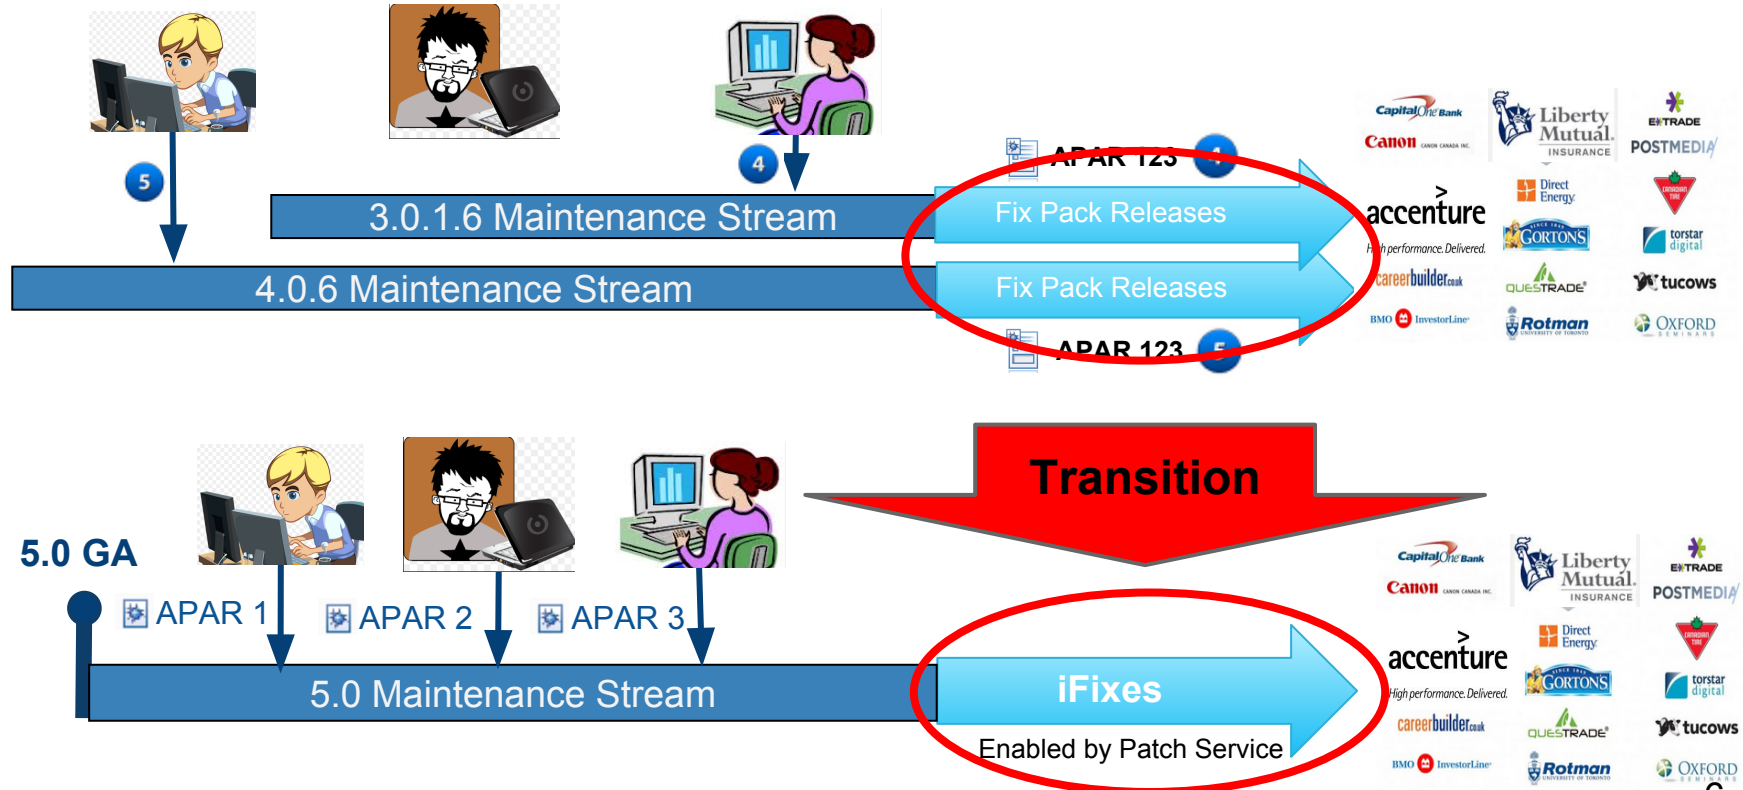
5

4

APAR 123

3.0.1.6 Maintenance Stream

Fix Pack Releases

4.0.6 Maintenance Stream

Fix Pack Releases

APAR 123

Capital One Bank
Canon
Liberty Mutual. INSURANCE
E*TRADE
POSTMEDIA
accenture
High performance. Delivered.
Direct Energy
GORTONS
torstar digital
careerbuilder.co.uk
QUESTRADE
tucows
BMO InvestorLine
Rotman
OXFORD

Transition

5.0 GA

APAR 1

APAR 2

APAR 3

5.0 Maintenance Stream

iFixes

Enabled by Patch Service

Capital One Bank
Canon
Liberty Mutual. INSURANCE
E*TRADE
POSTMEDIA
accenture
High performance. Delivered.
Direct Energy
GORTONS
torstar digital
careerbuilder.co.uk
QUESTRADE
tucows
BMO InvestorLine
Rotman
OXFORD